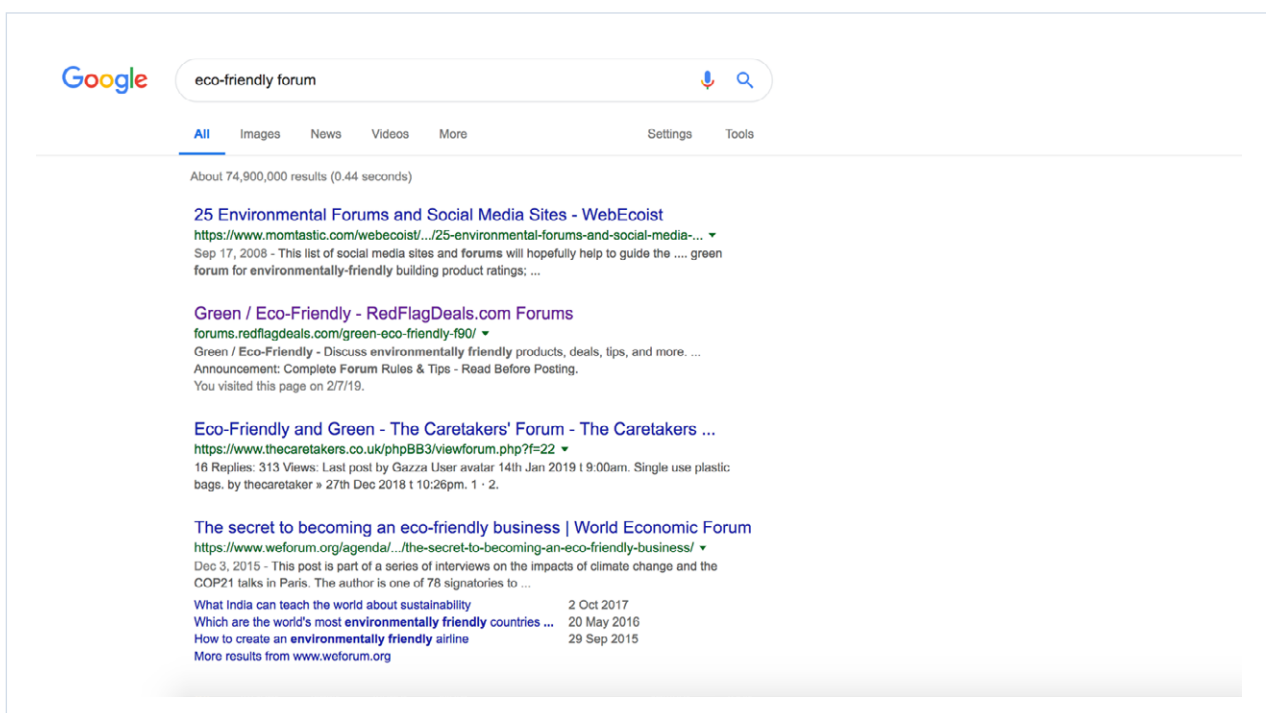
Google

eco-friendly forum

All Images News Videos More Settings Tools

About 74,900,000 results (0.44 seconds)

25 Environmental Forums and Social Media Sites - WebEcoist
https://www.momtastic.com/webecoist/.../25-environmental-forums-and-social-media-...
Sep 17, 2008 - This list of social media sites and forums will hopefully help to guide the .... green forum for environmentally-friendly building product ratings; ...

Green / Eco-Friendly - RedFlagDeals.com Forums
forums.redflagdeals.com/green-eco-friendly-f90/
Green / Eco-Friendly - Discuss environmentally friendly products, deals, tips, and more. ...
Announcement: Complete Forum Rules & Tips - Read Before Posting.
You visited this page on 2/7/19.

Eco-Friendly and Green - The Caretakers' Forum - The Caretakers ...
https://www.thecaretakers.co.uk/phpBB3/viewforum.php?f=22
16 Replies: 313 Views: Last post by Gazza User avatar 14th Jan 2019 t 9:00am. Single use plastic bags. by thecaretaker » 27th Dec 2018 t 10:26pm. 1 · 2.

The secret to becoming an eco-friendly business | World Economic Forum
https://www.weforum.org/agenda/.../the-secret-to-becoming-an-eco-friendly-business/
Dec 3, 2015 - This post is part of a series of interviews on the impacts of climate change and the COP21 talks in Paris. The author is one of 78 signatories to ...

| | |
|---|---|
| What India can teach the world about sustainability | 2 Oct 2017 |
| Which are the world's most environmentally friendly countries ... | 20 May 2016 |
| How to create an environmentally friendly airline | 29 Sep 2015 |

More results from www.weforum.org